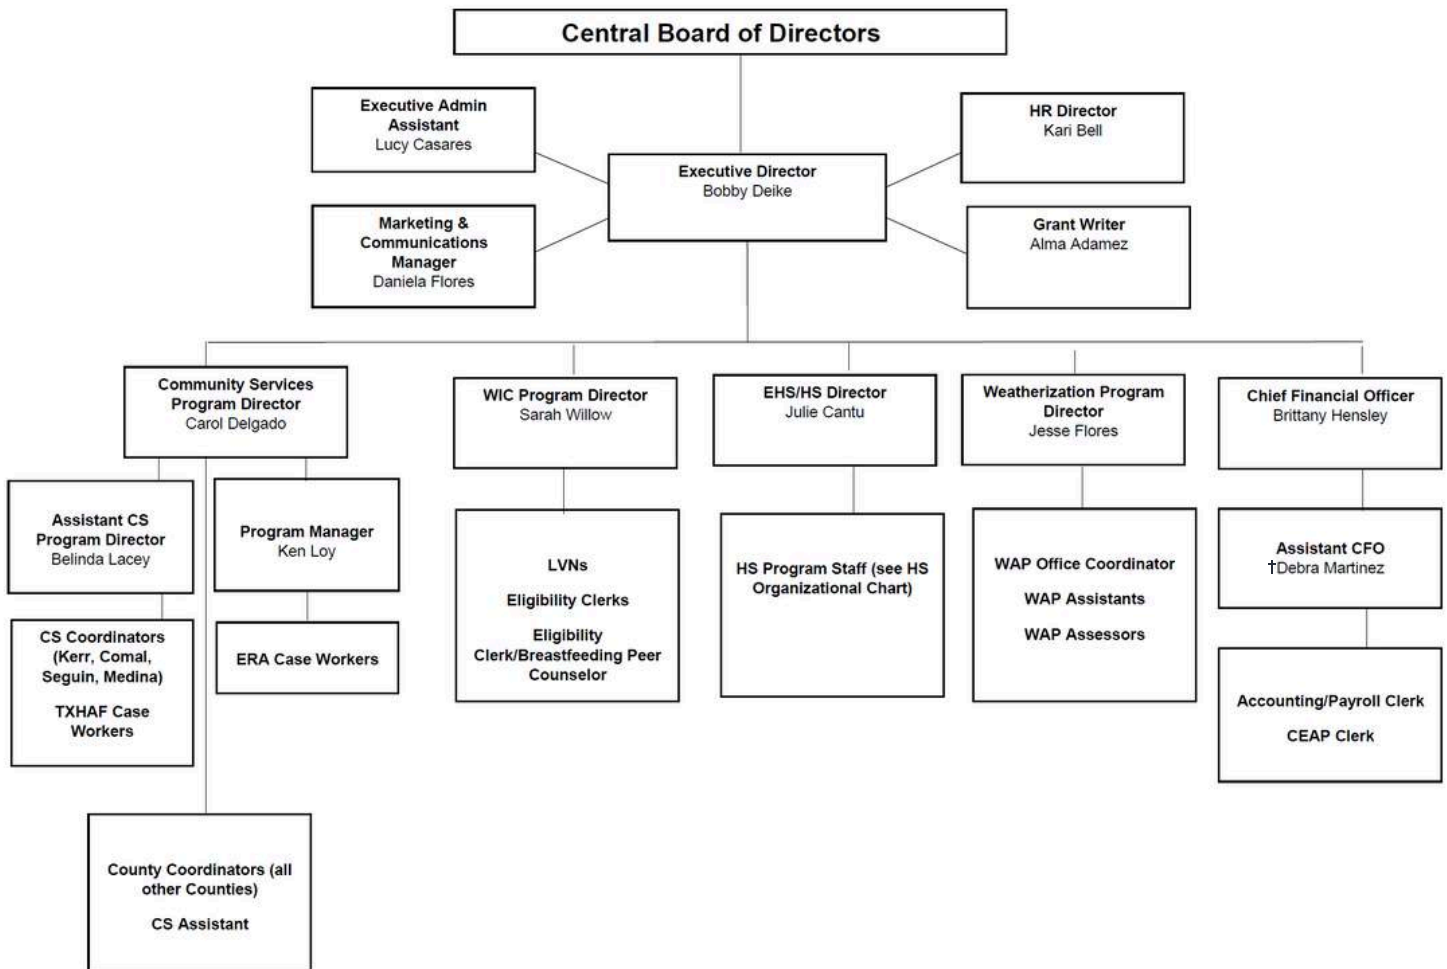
Central Board of Directors

Executive Admin Assistant
Lucy Casares

HR Director
Kari Bell

Executive Director
Bobby Deike

Marketing & Communications Manager
Daniela Flores

Grant Writer
Alma Adamez

Community Services Program Director
Carol Delgado

WIC Program Director
Sarah Willow

EHS/HS Director
Julie Cantu

Weatherization Program Director
Jesse Flores

Chief Financial Officer
Brittany Hensley

Assistant CS Program Director
Belinda Lacey

Program Manager
Ken Loy

LVNs

Eligibility Clerks

Eligibility Clerk/Breastfeeding Peer Counselor

HS Program Staff (see HS Organizational Chart)

WAP Office Coordinator

WAP Assistants

WAP Assessors

Assistant CFO
†Debra Martinez

CS Coordinators (Kerr, Comal, Seguin, Medina)

TXHAF Case Workers

ERA Case Workers

Accounting/Payroll Clerk

CEAP Clerk

County Coordinators (all other Counties)

CS Assistant